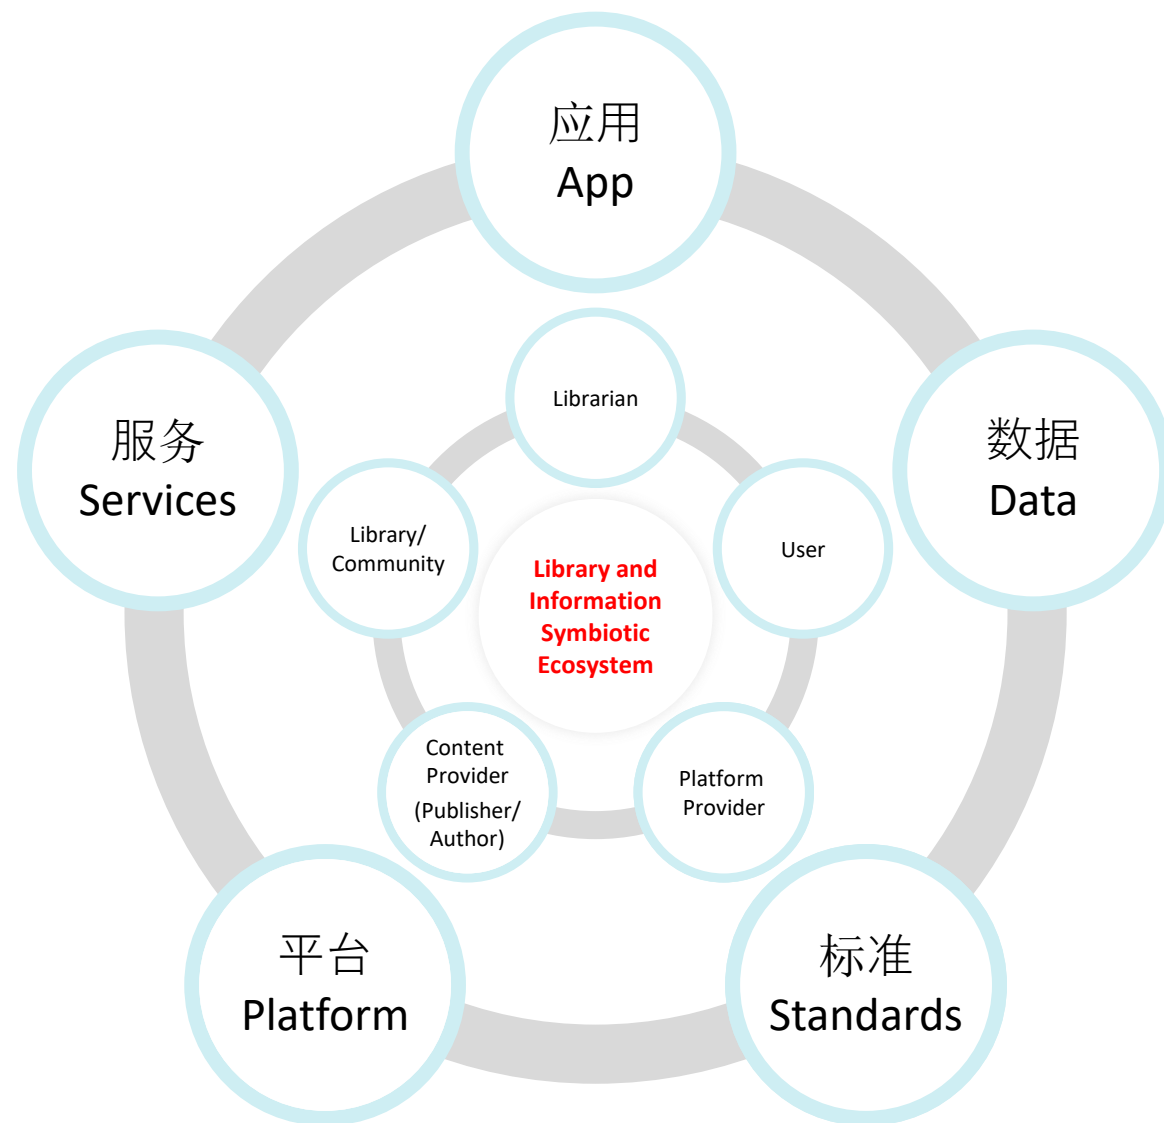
应用
App

服务
Services

数据
Data

Librarian

Library/
Community

User

Library and Information Symbiotic Ecosystem

Content Provider (Publisher/ Author)

Platform Provider

平台
Platform

标准
Standards